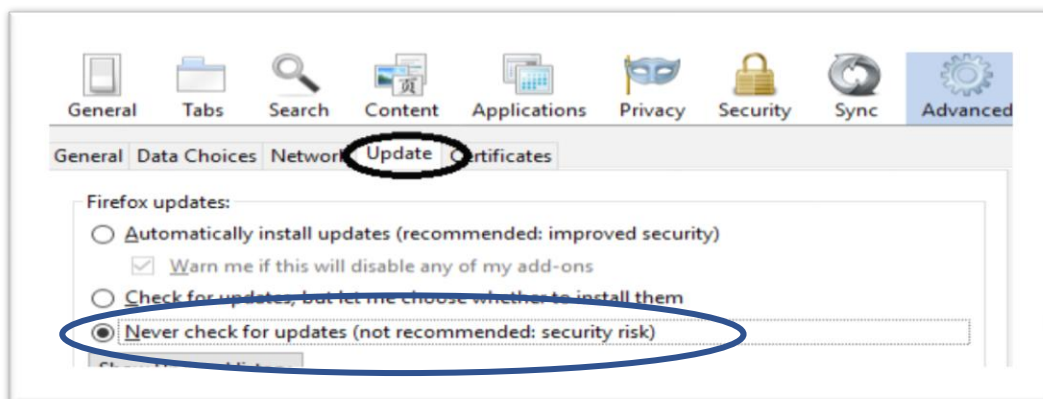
General Tabs Search Content Applications Privacy Security Sync Advanced

General Data Choices Network Update Certificates

Firefox updates:

Automatically install updates (recommended: improved security)

Warn me if this will disable any of my add-ons

Check for updates, but let me choose whether to install them

Never check for updates (not recommended: security risk)

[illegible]